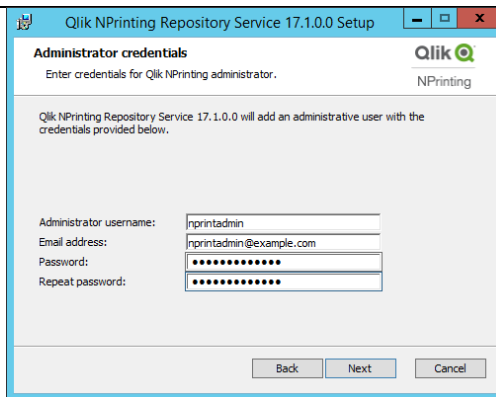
Qlik NPrinting Repository Service 17.1.0.0 Setup

Administrator credentials

Enter credentials for Qlik NPrinting administrator.

Qlik

NPrinting

Qlik NPrinting Repository Service 17.1.0.0 will add an administrative user with the credentials provided below.

Administrator username: nprintadmin

Email address: nprintadmin@example.com

Password: ••••••••••••••

Repeat password: ••••••••••••••

Back Next Cancel